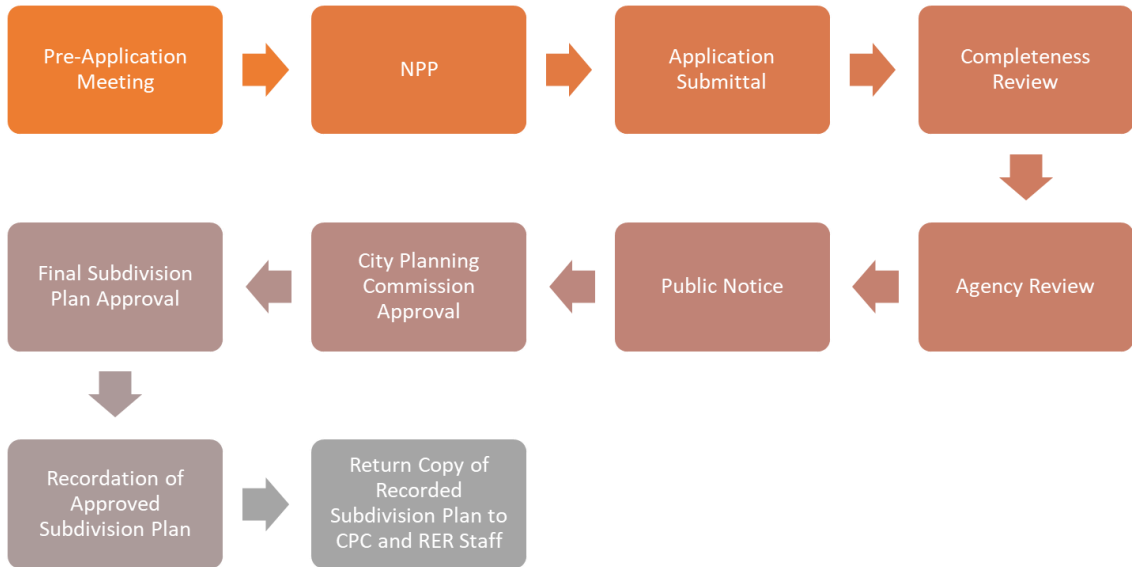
Pre-Application Meeting

NPP

Application Submittal

Completeness Review

Agency Review

Public Notice

City Planning Commission Approval

Final Subdivision Plan Approval

Recordation of Approved Subdivision Plan

Return Copy of Recorded Subdivision Plan to CPC and RER Staff